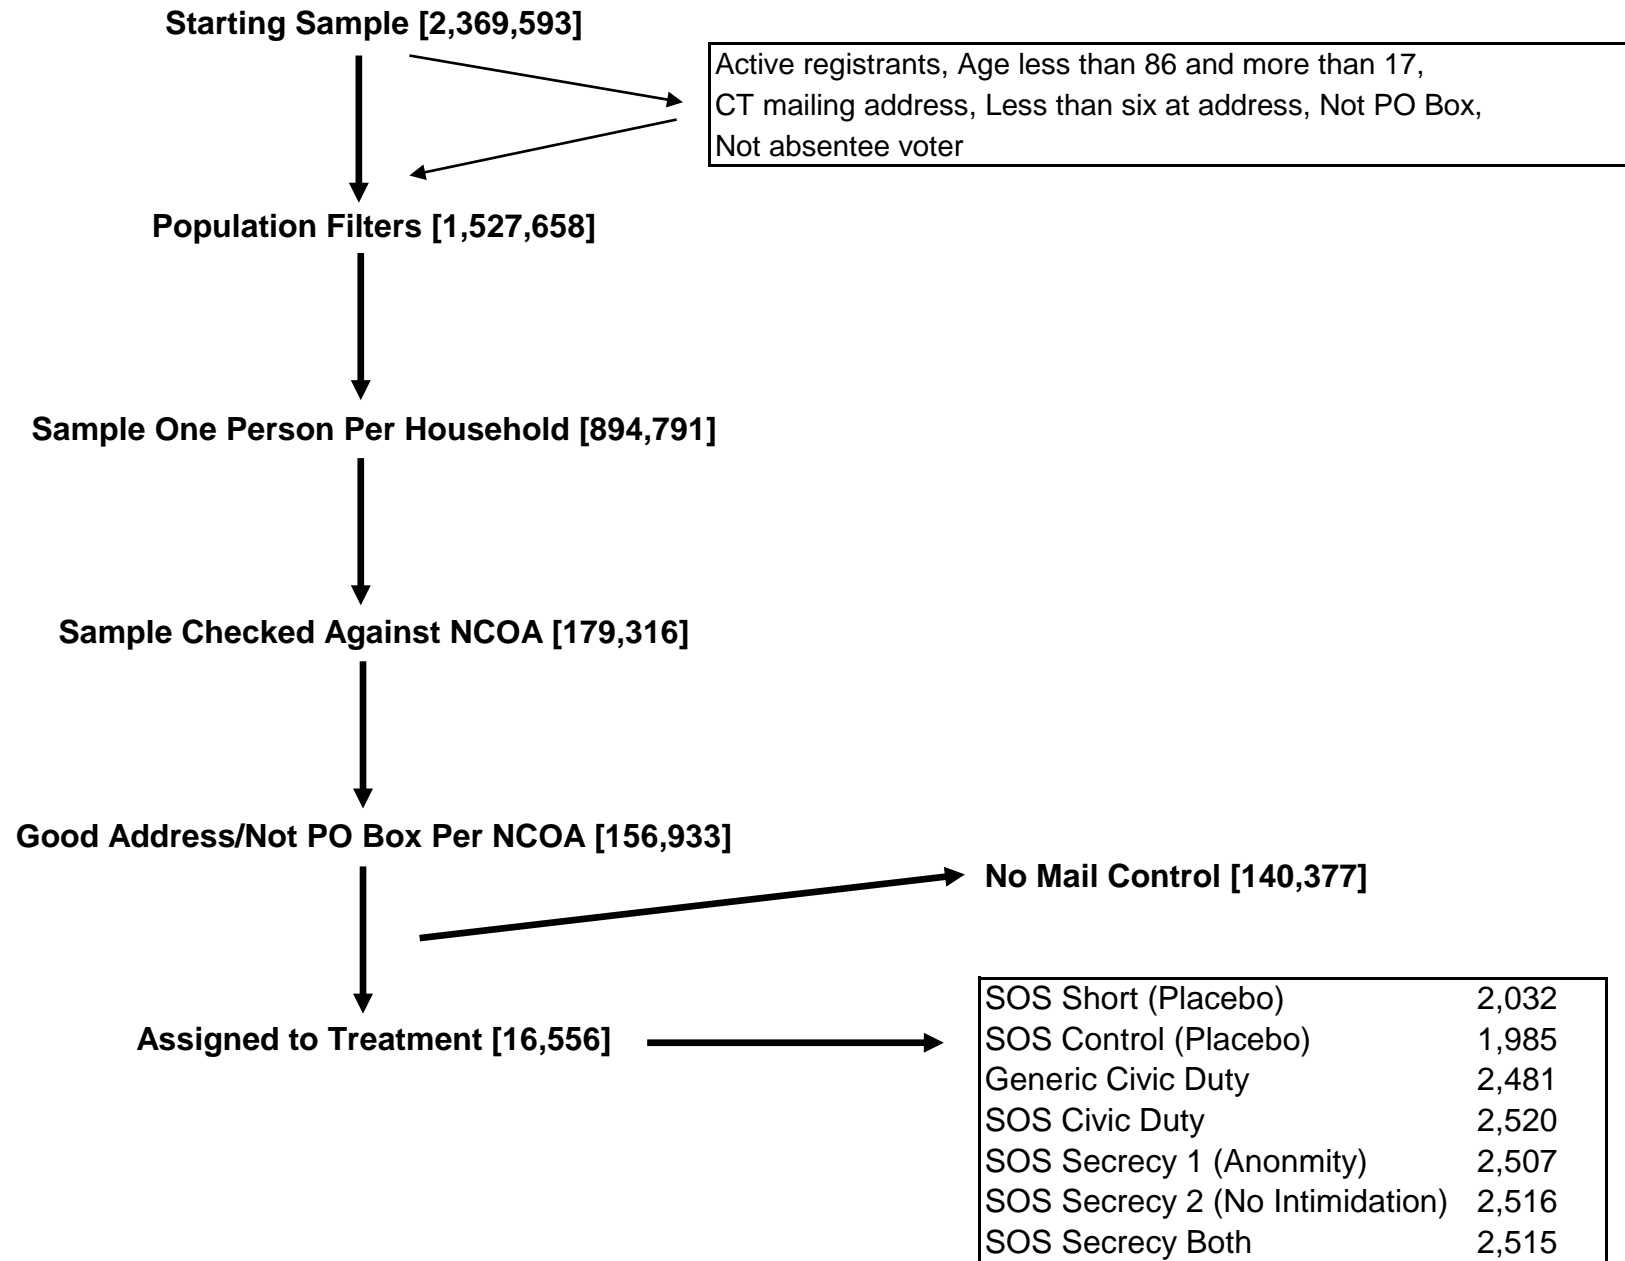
Starting Sample [2,369,593]

Active registrants, Age less than 86 and more than 17, CT mailing address, Less than six at address, Not PO Box, Not absentee voter

Population Filters [1,527,658]

Sample One Person Per Household [894,791]

Sample Checked Against NCOA [179,316]

Good Address/Not PO Box Per NCOA [156,933]

No Mail Control [140,377]

Assigned to Treatment [16,556]

| | |
|---|---|
| SOS Short (Placebo) | 2,032 |
| SOS Control (Placebo) | 1,985 |
| Generic Civic Duty | 2,481 |
| SOS Civic Duty | 2,520 |
| SOS Secrecy 1 (Anonmity) | 2,507 |
| SOS Secrecy 2 (No Intimidation) | 2,516 |
| SOS Secrecy Both | 2,515 |